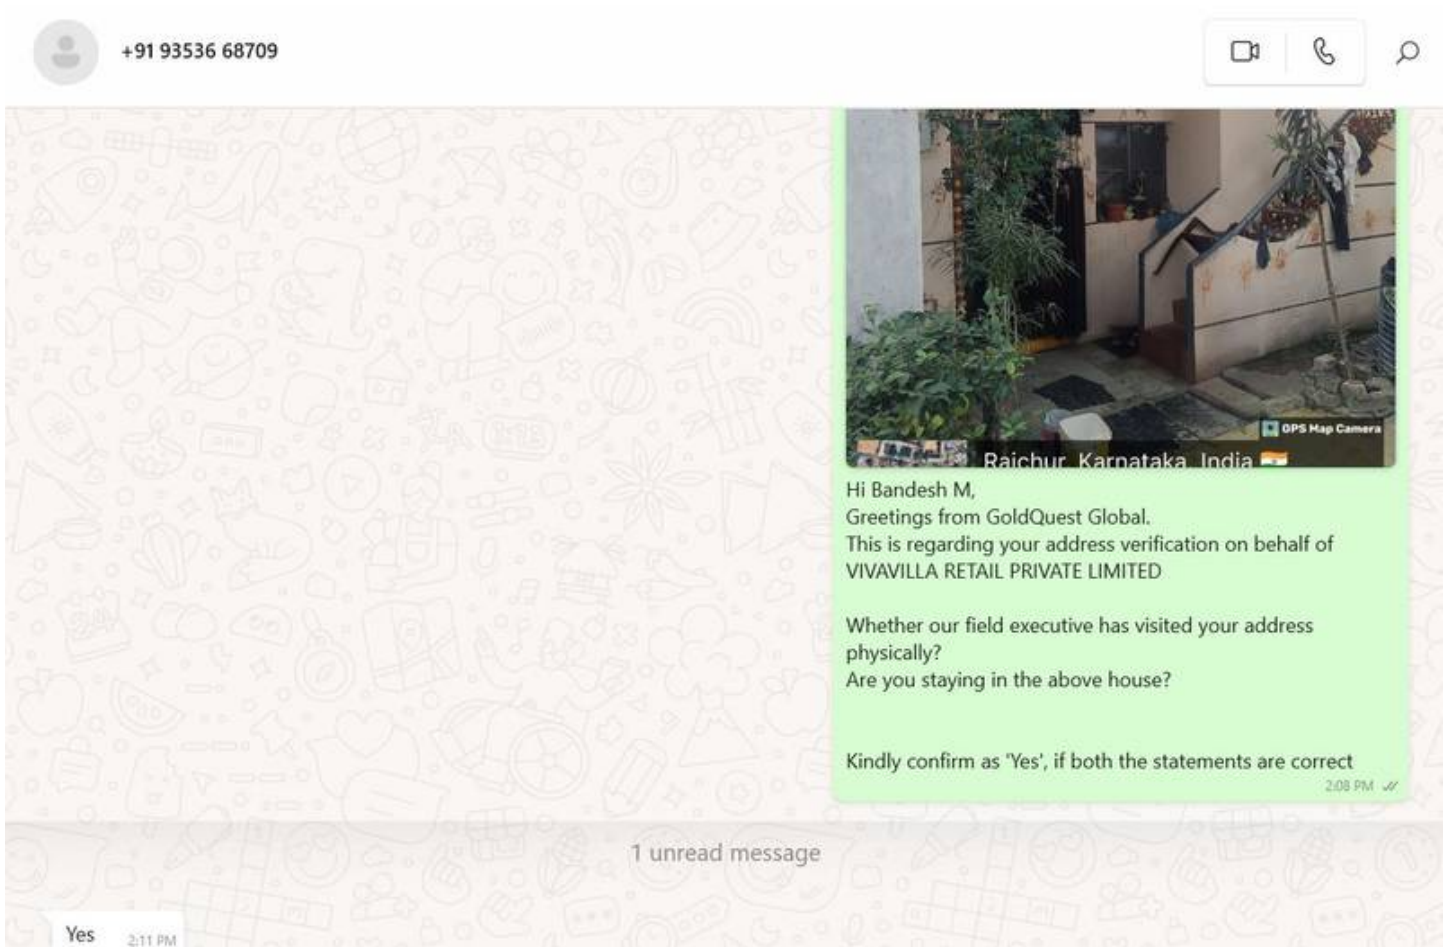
+91 93536 68709

GPS Map Camera
Raichur, Karnataka, India

Hi Bandesh M,
Greetings from GoldQuest Global.
This is regarding your address verification on behalf of VIVAVILLA RETAIL PRIVATE LIMITED

Whether our field executive has visited your address physically?
Are you staying in the above house?

Kindly confirm as 'Yes', if both the statements are correct
2:08 PM

1 unread message

Yes 2:11 PM